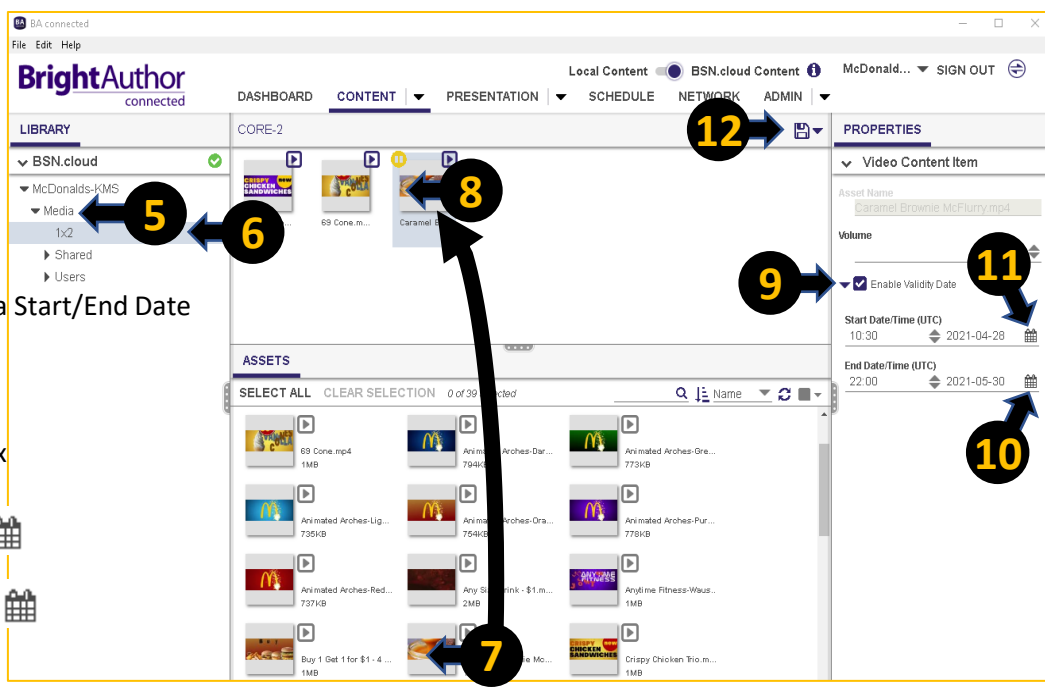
BA connected

File Edit Help

BrightAuthor connected

Local Content BSN.cloud Content

McDonald... SIGN OUT

DASHBOARD CONTENT PRESENTATION SCHEDULE NETWORK ADMIN

LIBRARY

CORE-2

12

PROPERTIES

BSN.cloud

McDonalds-KMS

Media

5

6

1x2

Shared

Users

69 Cone.m...

Caramel B

8

Video Content Item

Asset Name

Caramel Brownie McFlurry.mp4

Volume

11

9

Enable Validity Date

Start Date/Time (UTC)

10:30 2021-04-28

End Date/Time (UTC)

22:00 2021-05-30

10

a Start/End Date

x

ASSETS

SELECT ALL CLEAR SELECTION 0 of 39 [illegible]cted

Name

69 Cone.mp4
1MB

Anim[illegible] Arches-Dar...
794K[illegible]

Animated Arches-Gre...
773KB

Animated Arches-Lig...
735KB

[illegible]Arches-Ora...
754K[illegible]

Animated Arches-Pur...
778KB

Animated Arches-Red...
737KB

Any S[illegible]rink - $1.m...
2MB

Anytime Fitness-Waus...
1MB

Buy 1 Get 1 for $1 - 4 ...
1MB

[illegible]e Mc...

7

Crispy Chicken Trio.m...
1MB